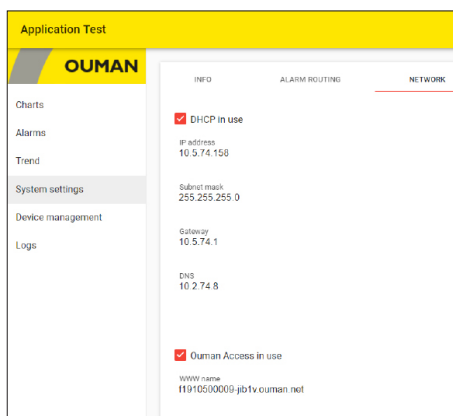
Application Test

OUMAN

Charts

Alarms

Trend

System settings

Device management

Logs

INFO

ALARM ROUTING

NETWORK

DHCP in use

IP address
10.5.74.158

Subnet mask
255.255.255.0

Gateway
10.5.74.1

DNS
10.2.74.8

Ouman Access in use

WWW name
f1910500009-jib1v.ouman.net